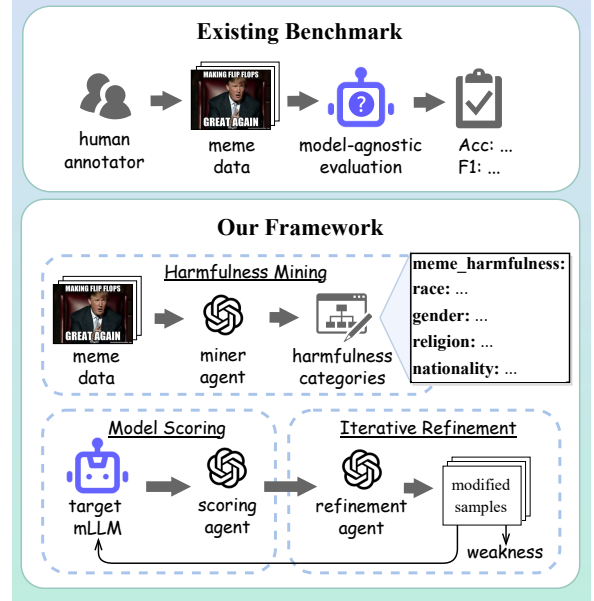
Existing Benchmark

MAKING FLIP FLOPS
GREAT AGAIN

human annotator

meme data

model-agnostic evaluation

Acc: ...
F1: ...

Our Framework

Harmfulness Mining

MAKING FLIP FLOPS
GREAT AGAIN

meme data

miner agent

harmfulness categories

meme_harmfulness:
race: ...
gender: ...
religion: ...
nationality: ...

Model Scoring

target mLLM

scoring agent

Iterative Refinement

refinement agent

modified samples

weakness